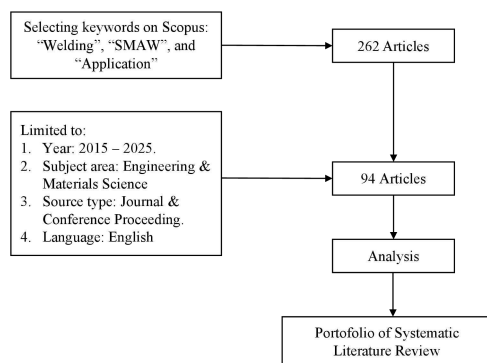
Selecting keywords on Scopus: “Welding”, “SMAW”, and “Application”

262 Articles

Limited to:
1. Year: 2015 – 2025.
2. Subject area: Engineering & Materials Science
3. Source type: Journal & Conference Proceeding.
4. Language: English

94 Articles

Analysis

Portofolio of Systematic Literature Review